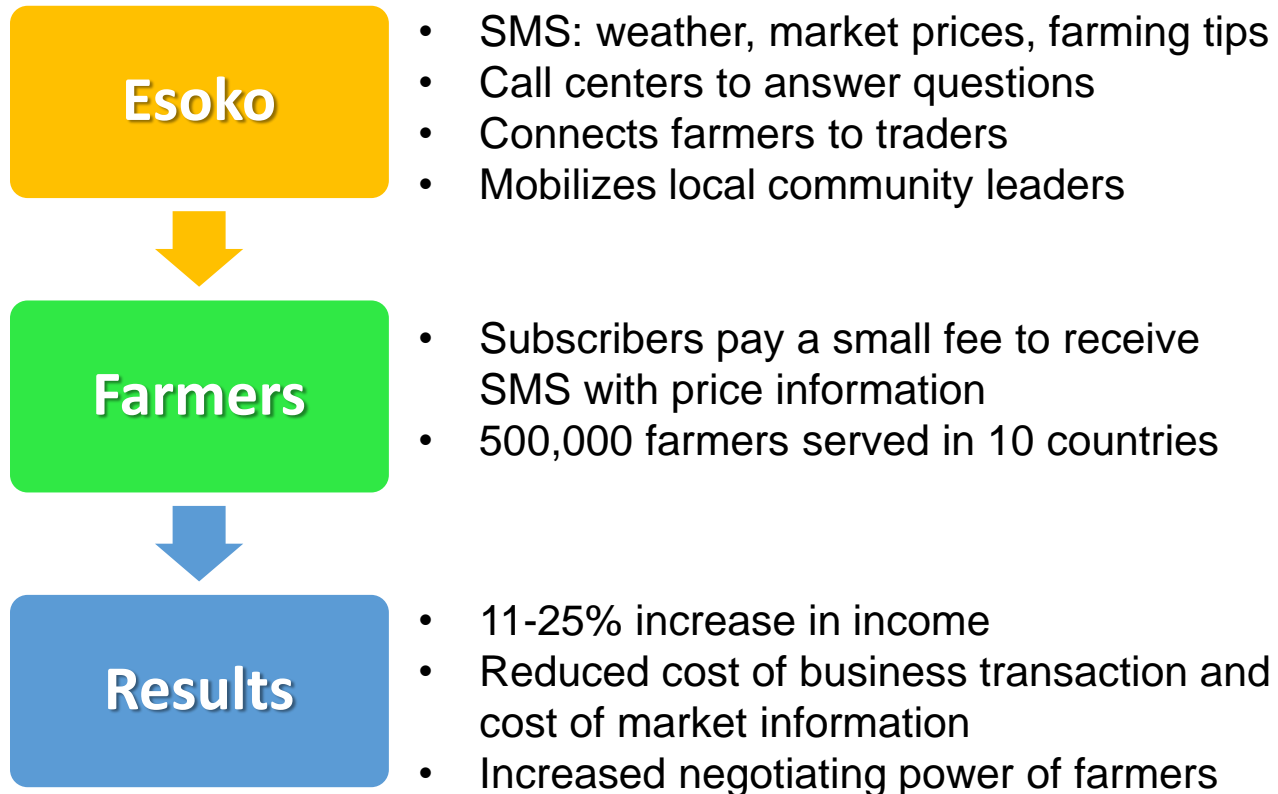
Esoko

- SMS: weather, market prices, farming tips
- Call centers to answer questions
- Connects farmers to traders
- Mobilizes local community leaders

Farmers

- Subscribers pay a small fee to receive SMS with price information
- 500,000 farmers served in 10 countries

Results

- 11-25% increase in income
- Reduced cost of business transaction and cost of market information
- Increased negotiating power of farmers